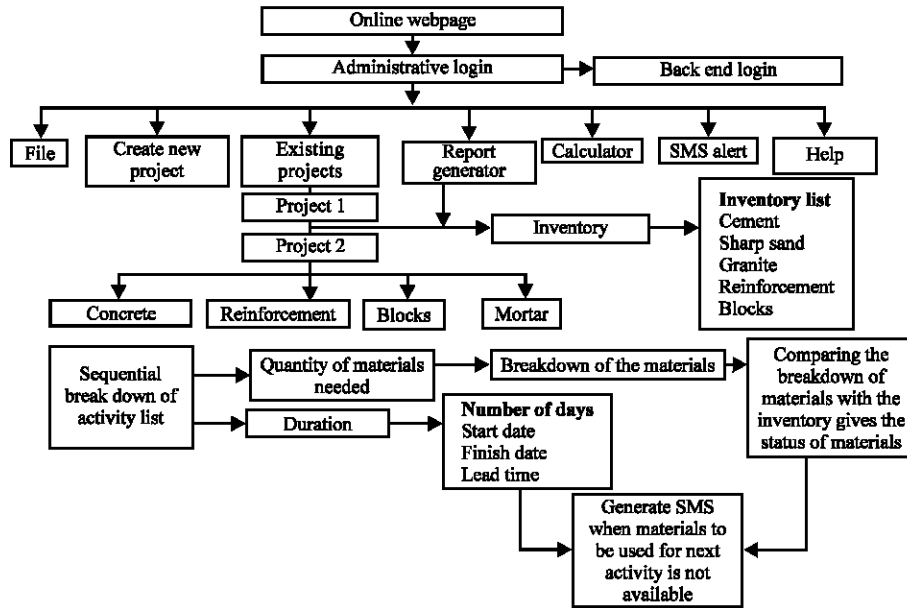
Online webpage

Administrative login

Back end login

File

Create new project

Existing projects

Report generator

Calculator

SMS alert

Help

Project 1

Project 2

Inventory

**Inventory list**
Cement
Sharp sand
Granite
Reinforcement
Blocks

Concrete

Reinforcement

Blocks

Mortar

Sequential break down of activity list

Quantity of materials needed

Breakdown of the materials

Comparing the breakdown of materials with the inventory gives the status of materials

Duration

**Number of days**
Start date
Finish date
Lead time

Generate SMS when materials to be used for next activity is not available